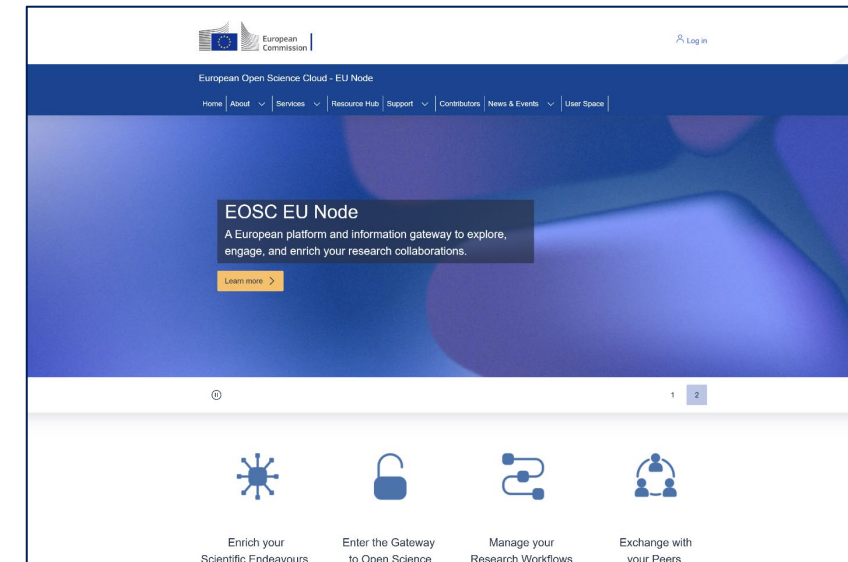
European Commission

Log in

European Open Science Cloud - EU Node

Home | About | Services | Resource Hub | Support | Contributors | News & Events | User Space

EOSC EU Node

A European platform and information gateway to explore, engage, and enrich your research collaborations.

Learn more

1 2

Enrich your Scientific Endeavours

Enter the Gateway to Open Science

Manage your Research Workflows

Exchange with your Peers